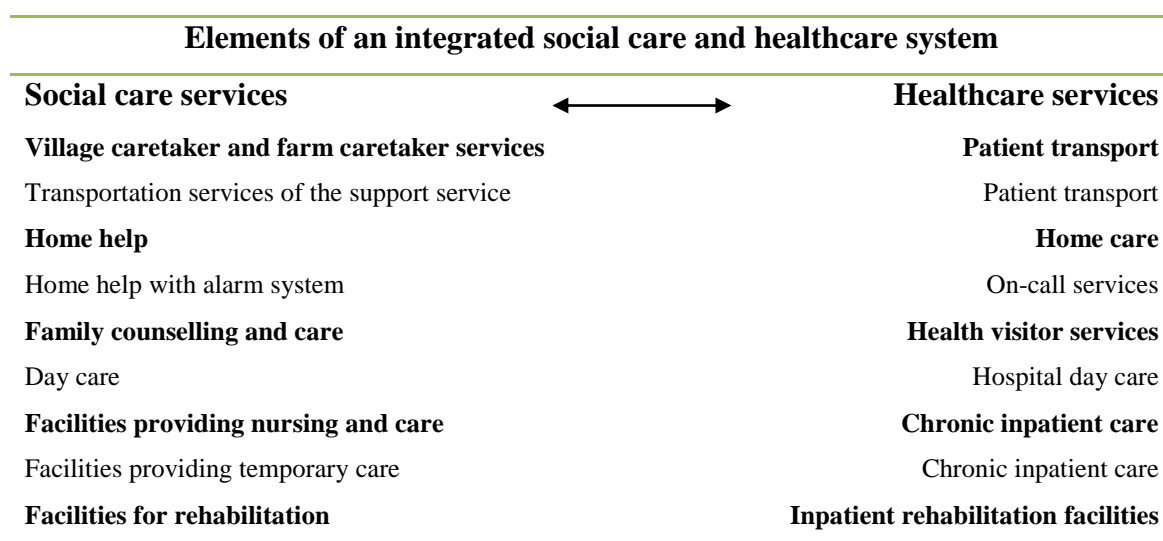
**Elements of an integrated social care and healthcare system**

| **Social care services** | ⟷ | **Healthcare services** |
|---|---|---|
| **Village caretaker and farm caretaker services** | | **Patient transport** |
| Transportation services of the support service | | Patient transport |
| **Home help** | | **Home care** |
| Home help with alarm system | | On-call services |
| **Family counselling and care** | | **Health visitor services** |
| Day care | | Hospital day care |
| **Facilities providing nursing and care** | | **Chronic inpatient care** |
| Facilities providing temporary care | | Chronic inpatient care |
| **Facilities for rehabilitation** | | **Inpatient rehabilitation facilities** |